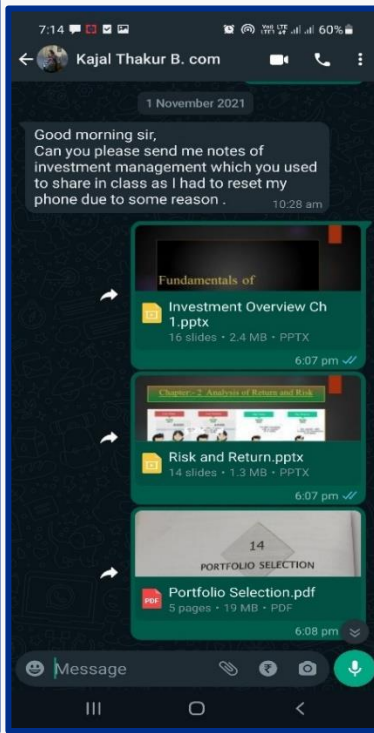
7:14 60%

Kajal Thakur B. com

1 November 2021

Good morning sir,
Can you please send me notes of investment management which you used to share in class as I had to reset my phone due to some reason . 10:28 am

Fundamentals of

Investment Overview Ch 1.pptx
16 slides • 2.4 MB • PPTX
6:07 pm

Chapter - 2 Analysis of Return and Risk

Risk and Return.pptx
14 slides • 1.3 MB • PPTX
6:07 pm

14
PORTFOLIO SELECTION

PDF
Portfolio Selection.pdf
5 pages • 19 MB • PDF
6:08 pm

Message